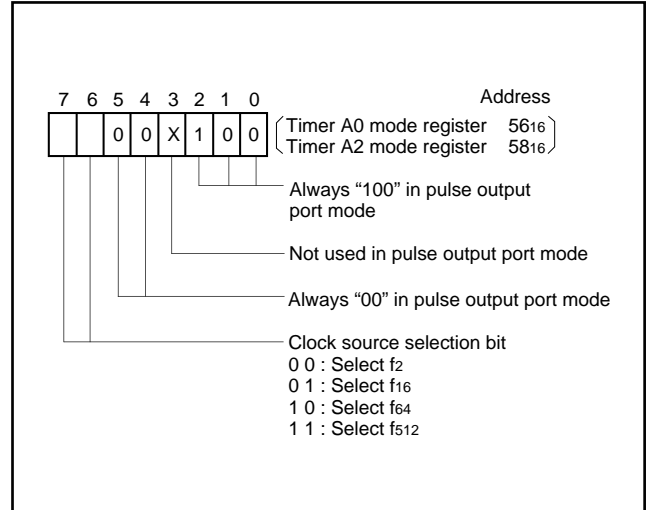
7 6 5 4 3 2 1 0

Address

| | | 0 | 0 | X | 1 | 0 | 0 |
|---|---|---|---|---|---|---|---|

Timer A0 mode register $56_{16}$
Timer A2 mode register $58_{16}$

Always “100” in pulse output port mode

Not used in pulse output port mode

Always “00” in pulse output port mode

Clock source selection bit
0 0 : Select $f_2$
0 1 : Select $f_{16}$
1 0 : Select $f_{64}$
1 1 : Select $f_{512}$